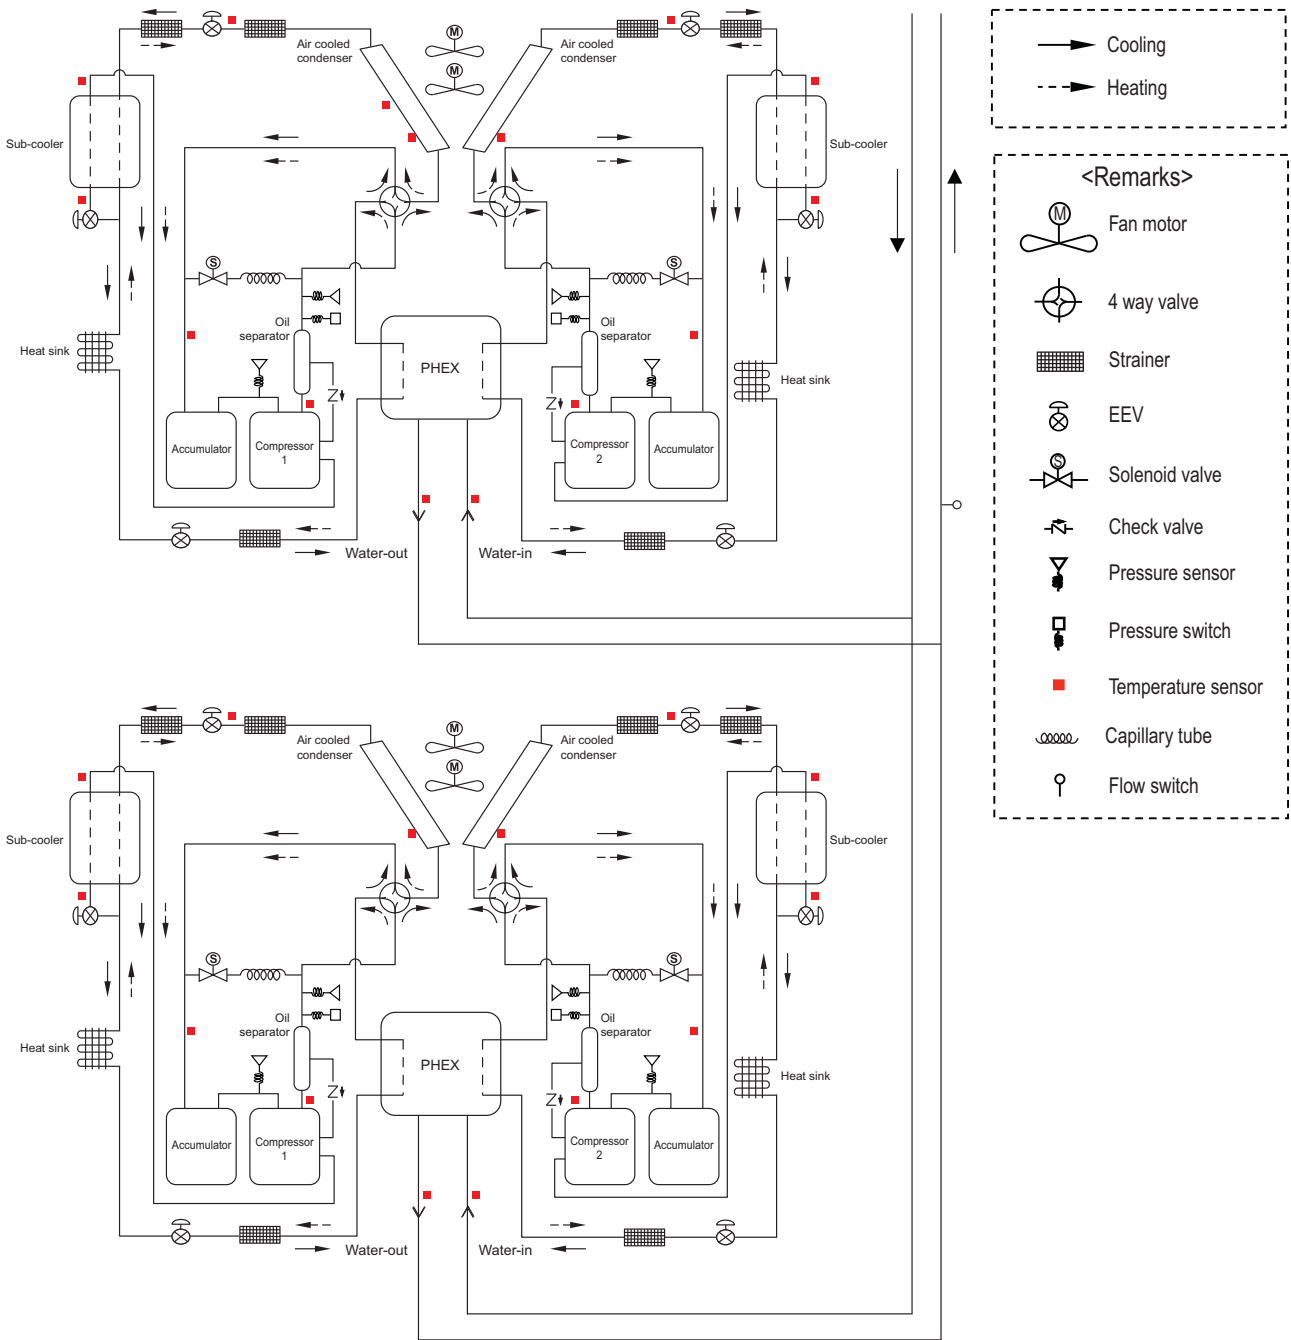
Air cooled condenser
Air cooled condenser
Sub-cooler
Sub-cooler
Heat sink
Heat sink
Oil separator
Oil separator
PHEX
Accumulator
Compressor 1
Compressor 2
Accumulator
Water-out
Water-in

Air cooled condenser
Air cooled condenser
Sub-cooler
Sub-cooler
Heat sink
Heat sink
Oil separator
Oil separator
PHEX
Accumulator
Compressor 1
Compressor 2
Accumulator
Water-out
Water-in

Cooling
Heating

<Remarks>
Fan motor
4 way valve
Strainer
EEV
Solenoid valve
Check valve
Pressure sensor
Pressure switch
Temperature sensor
Capillary tube
Flow switch